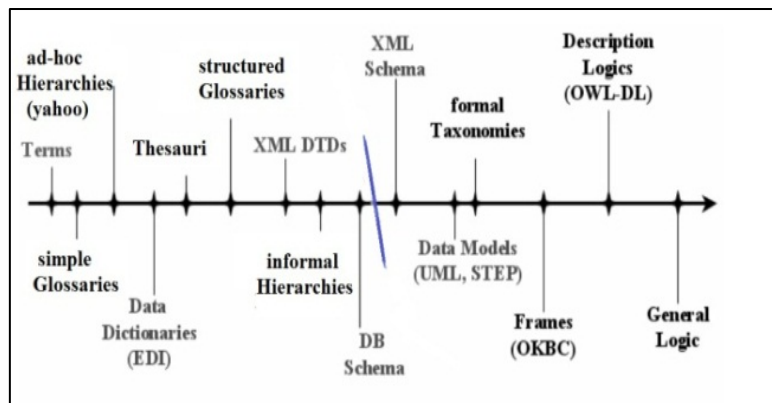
ad-hoc Hierarchies (yahoo)

Terms

structured Glossaries

Thesauri

XML DTDs

XML Schema

formal Taxonomies

Description Logics (OWL-DL)

simple Glossaries

Data Dictionaries (EDI)

informal Hierarchies

DB Schema

Data Models (UML, STEP)

Frames (OKBC)

General Logic